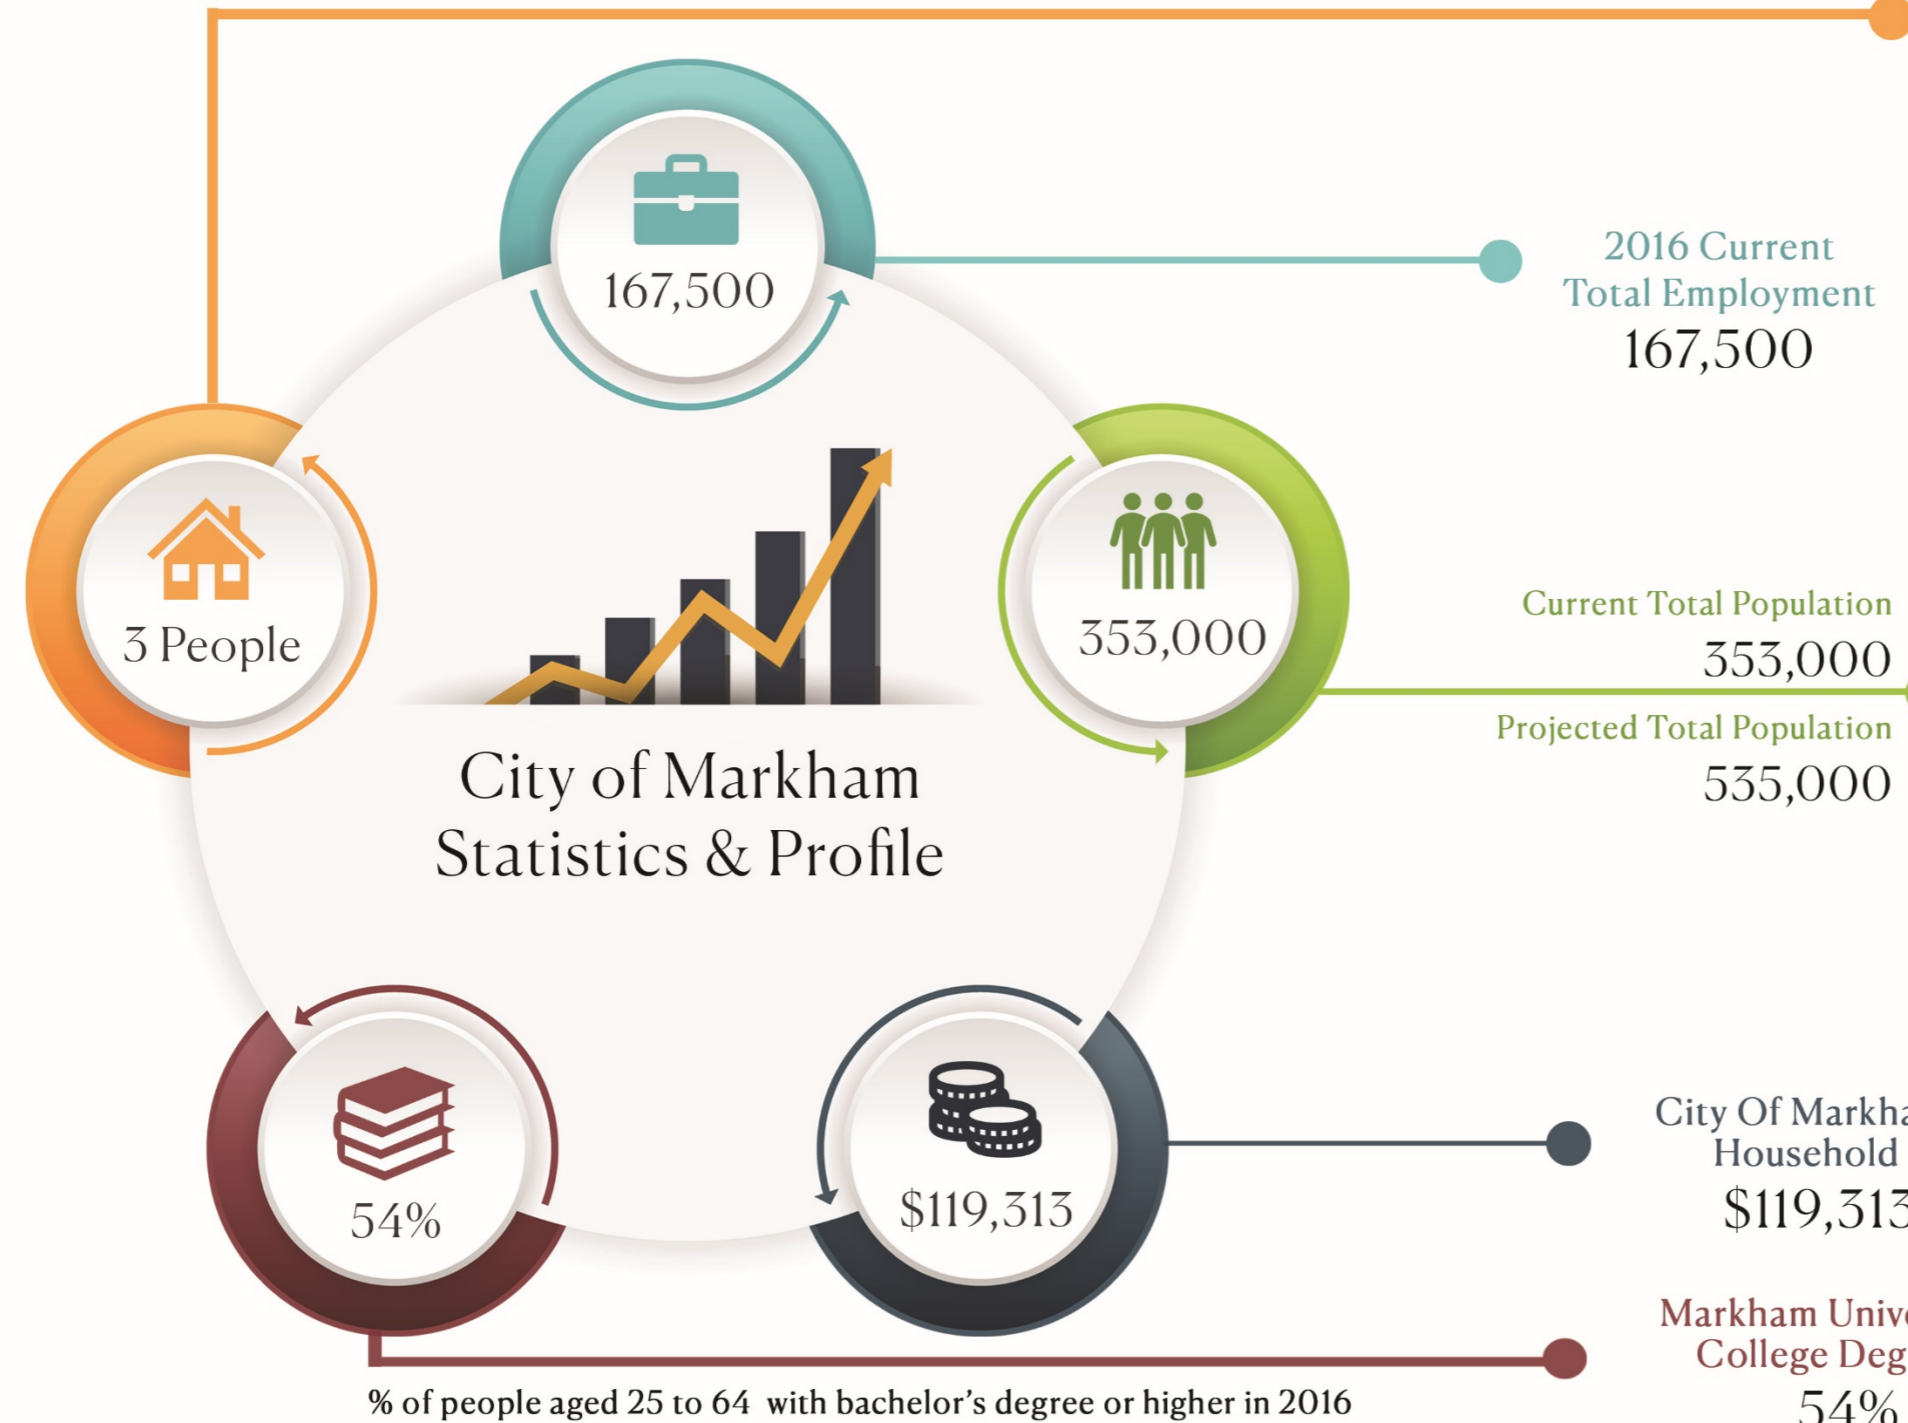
167,500

2016 Current Total Employment
167,500

3 People

353,000

Current Total Population
353,000

Projected Total Population
535,000

City of Markham Statistics & Profile

54%

$119,313

City Of Markha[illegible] Household
$119,31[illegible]

Markham Univ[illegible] College Deg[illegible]
54%

% of people aged 25 to 64 with bachelor's degree or higher in 2016